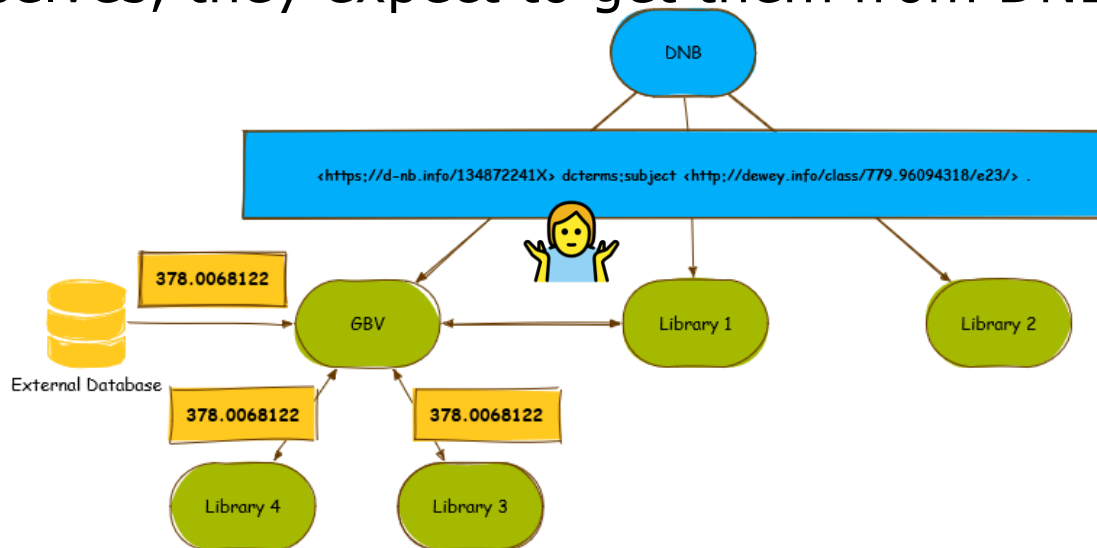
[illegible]

DNB

<https://d-nb.info/134872241X> dcterms:subject <http://dewey.info/class/779.96094318/e23/> .

378.0068122

External Database

GBV

Library 1

Library 2

378.0068122

378.0068122

Library 4

Library 3